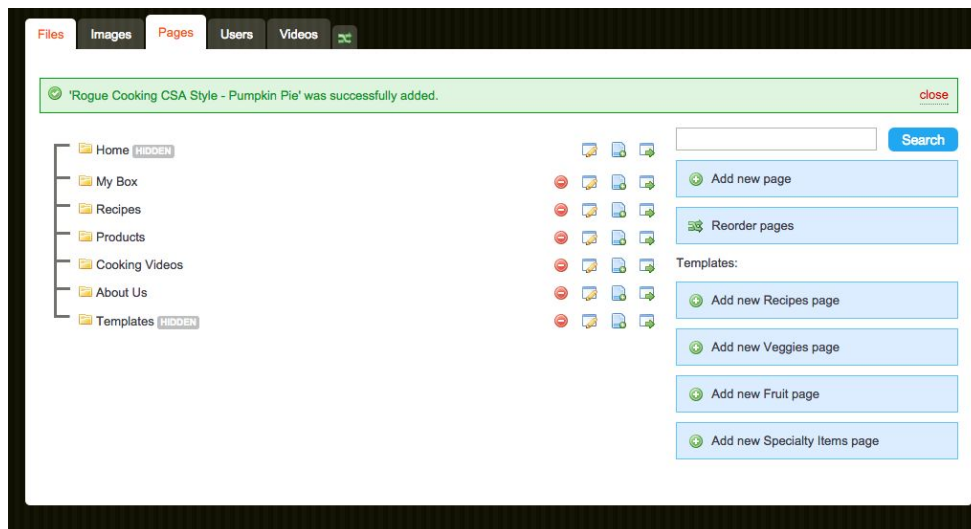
Files Images Pages Users Videos

'Rogue Cooking CSA Style - Pumpkin Pie' was successfully added. close

Home HIDDEN
My Box
Recipes
Products
Cooking Videos
About Us
Templates HIDDEN

Search

Add new page

Reorder pages

Templates:

Add new Recipes page

Add new Veggies page

Add new Fruit page

Add new Specialty Items page